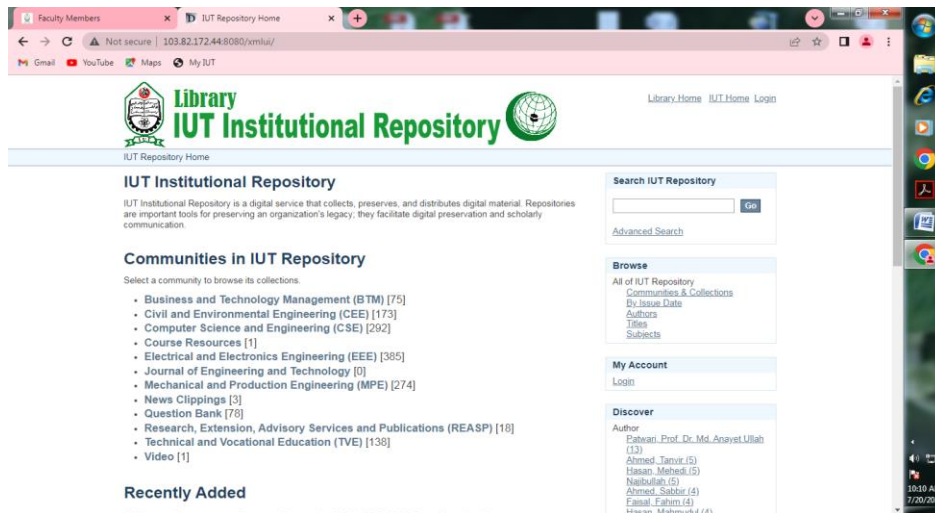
Faculty Members
IUT Repository Home
Not secure | 103.82.172.44:8080/xmlui/
Gmail YouTube Maps My IUT

Library
IUT Institutional Repository

Library Home IUT Home Login

IUT Repository Home

IUT Institutional Repository

IUT Institutional Repository is a digital service that collects, preserves, and distributes digital material. Repositories are important tools for preserving an organization's legacy; they facilitate digital preservation and scholarly communication.

Communities in IUT Repository

Select a community to browse its collections.

- Business and Technology Management (BTM) [75]
- Civil and Environmental Engineering (CEE) [173]
- Computer Science and Engineering (CSE) [292]
- Course Resources [1]
- Electrical and Electronics Engineering (EEE) [385]
- Journal of Engineering and Technology [0]
- Mechanical and Production Engineering (MPE) [274]
- News Clippings [3]
- Question Bank [78]
- Research, Extension, Advisory Services and Publications (REASP) [18]
- Technical and Vocational Education (TVE) [138]
- Video [1]

Recently Added

Search IUT Repository
Go
Advanced Search

Browse
All of IUT Repository
Communities & Collections
By Issue Date
Authors
Titles
Subjects

My Account
Login

Discover
Author
Patwari, Prof. Dr. Md. Anayet Ullah (13)
Ahmed, Tanvir (5)
Hasan, Mehedi (5)
Najibullah (5)
Ahmed, Sabbir (4)
Faisal, Fahim (4)
Hasan, Mahmudul (4)

10:10 A
7/20/20